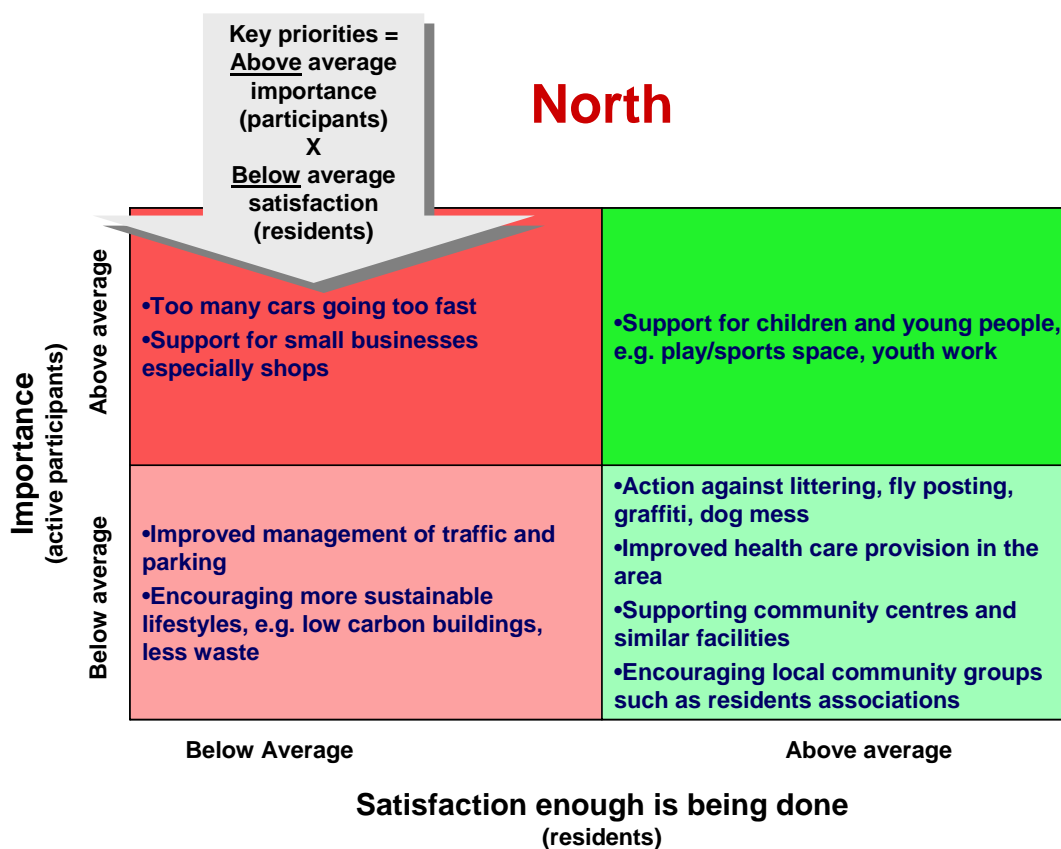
Key priorities = Above average importance (participants) X Below average satisfaction (residents)

North

Importance (active participants)

Above average

Below average

•Too many cars going too fast
•Support for small businesses especially shops

•Support for children and young people, e.g. play/sports space, youth work

•Improved management of traffic and parking
•Encouraging more sustainable lifestyles, e.g. low carbon buildings, less waste

•Action against littering, fly posting, graffiti, dog mess
•Improved health care provision in the area
•Supporting community centres and similar facilities
•Encouraging local community groups such as residents associations

Below Average

Above average

Satisfaction enough is being done
(residents)